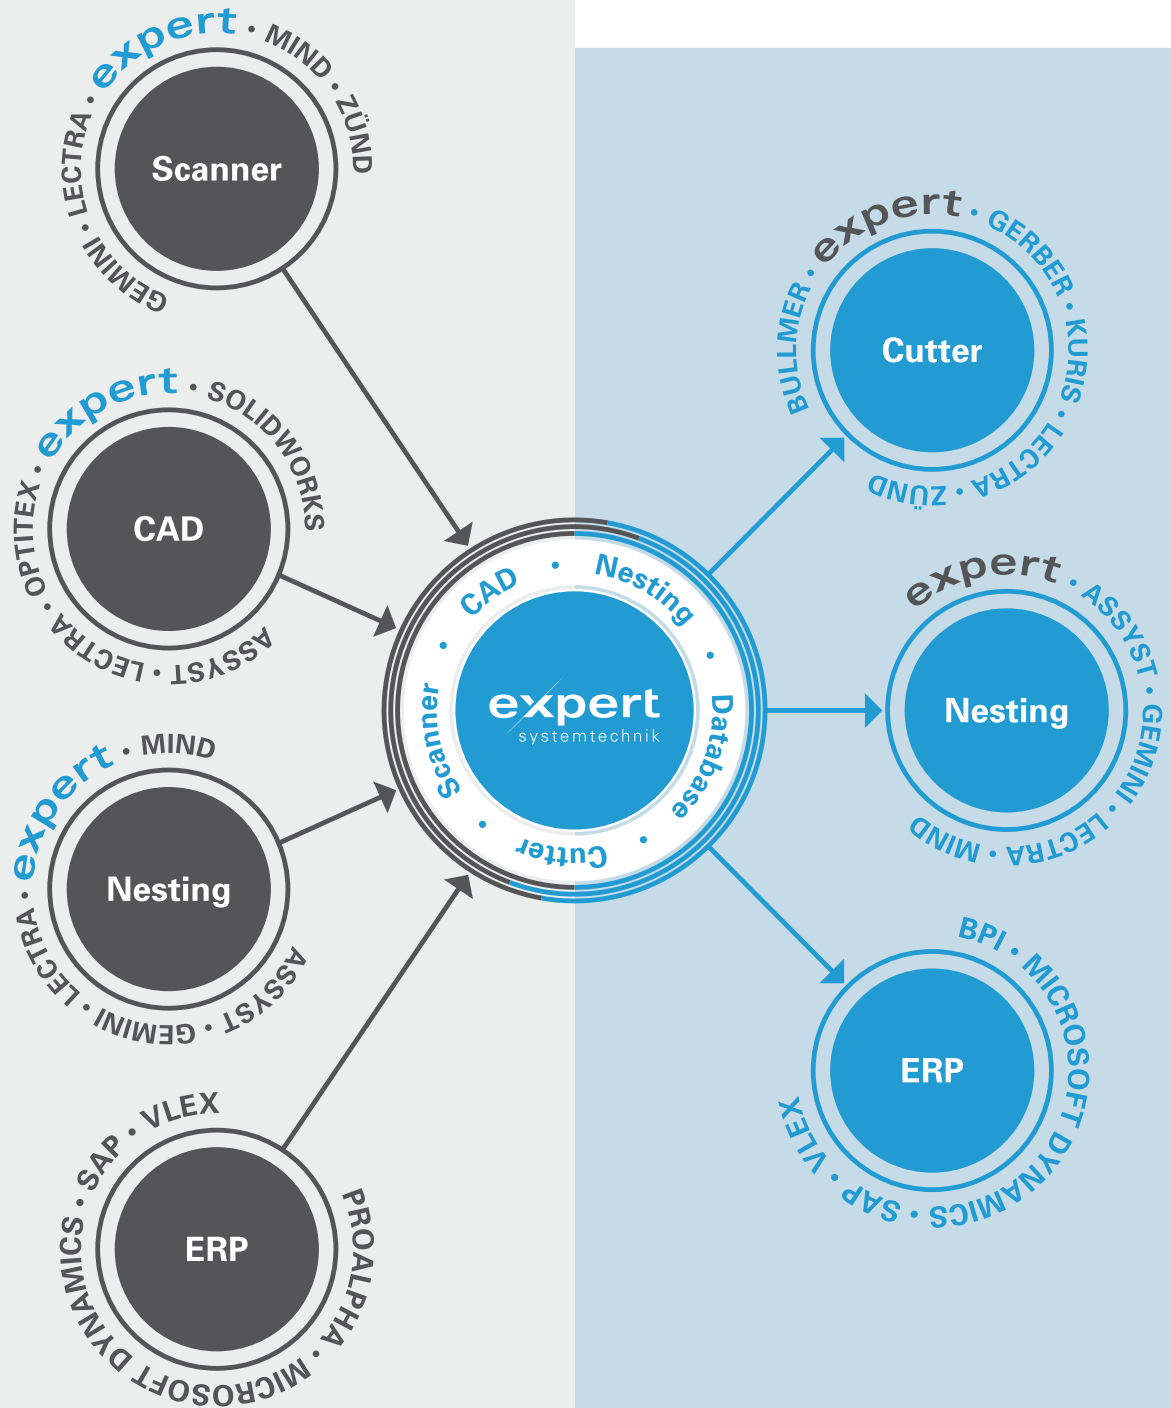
GEMINI · LECTRA · expert · MIND · ZÜND

Scanner

OPTITEX · expert · SOLIDWORKS

ASSYST · LECTRA ·

CAD

LECTRA · expert · MIND

ASSYST · GEMINI ·

Nesting

DYNAMICS · SAP · VLEX

PROALPHA · MICROSOFT

ERP

CAD · Nesting · Database · Cutter · Scanner ·

expert
systemtechnik

BULLMER · expert · GERBER · KURIS · LECTRA · ZÜND

Cutter

expert · ASSYST · GEMINI · LECTRA · MIND

Nesting

BPI · MICROSOFT DYNAMICS · SAP · VLEX

ERP